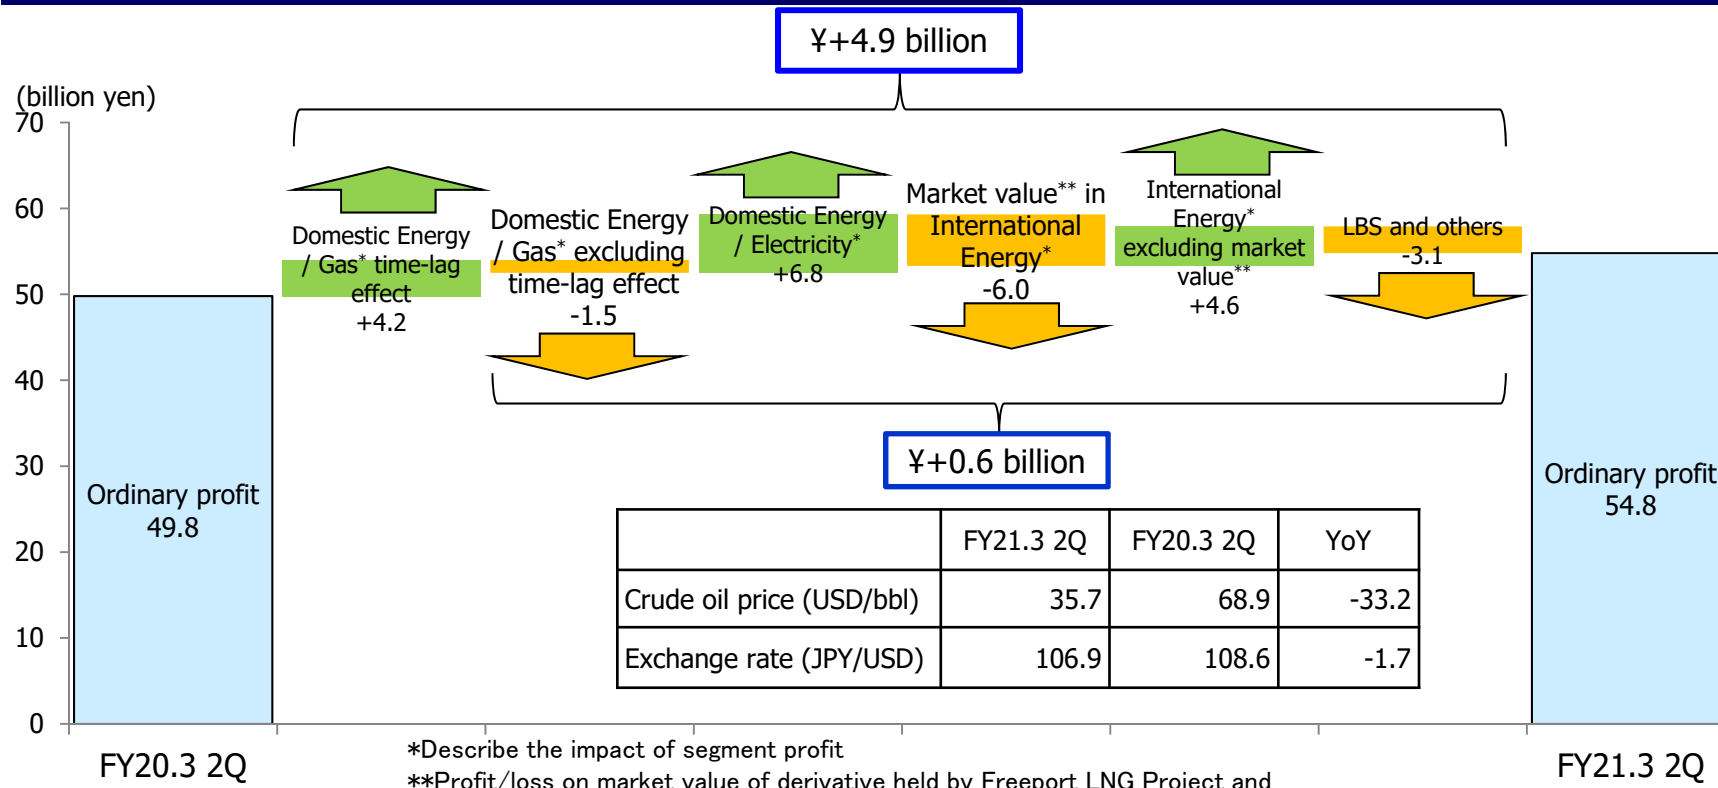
¥+4.9 billion

(billion yen)

70
60
50
40
30
20
10
0

Ordinary profit 49.8

Domestic Energy / Gas* time-lag effect +4.2

Domestic Energy / Gas* excluding time-lag effect -1.5

Domestic Energy / Electricity* +6.8

Market value** in International Energy* -6.0

International Energy* excluding market value** +4.6

LBS and others -3.1

Ordinary profit 54.8

¥+0.6 billion

| | FY21.3 2Q | FY20.3 2Q | YoY |
|---|---|---|---|
| Crude oil price (USD/bbl) | 35.7 | 68.9 | -33.2 |
| Exchange rate (JPY/USD) | 106.9 | 108.6 | -1.7 |

FY20.3 2Q

*Describe the impact of segment profit
**Profit/loss on market value of derivative held by Freeport LNG Project and

FY21.3 2Q